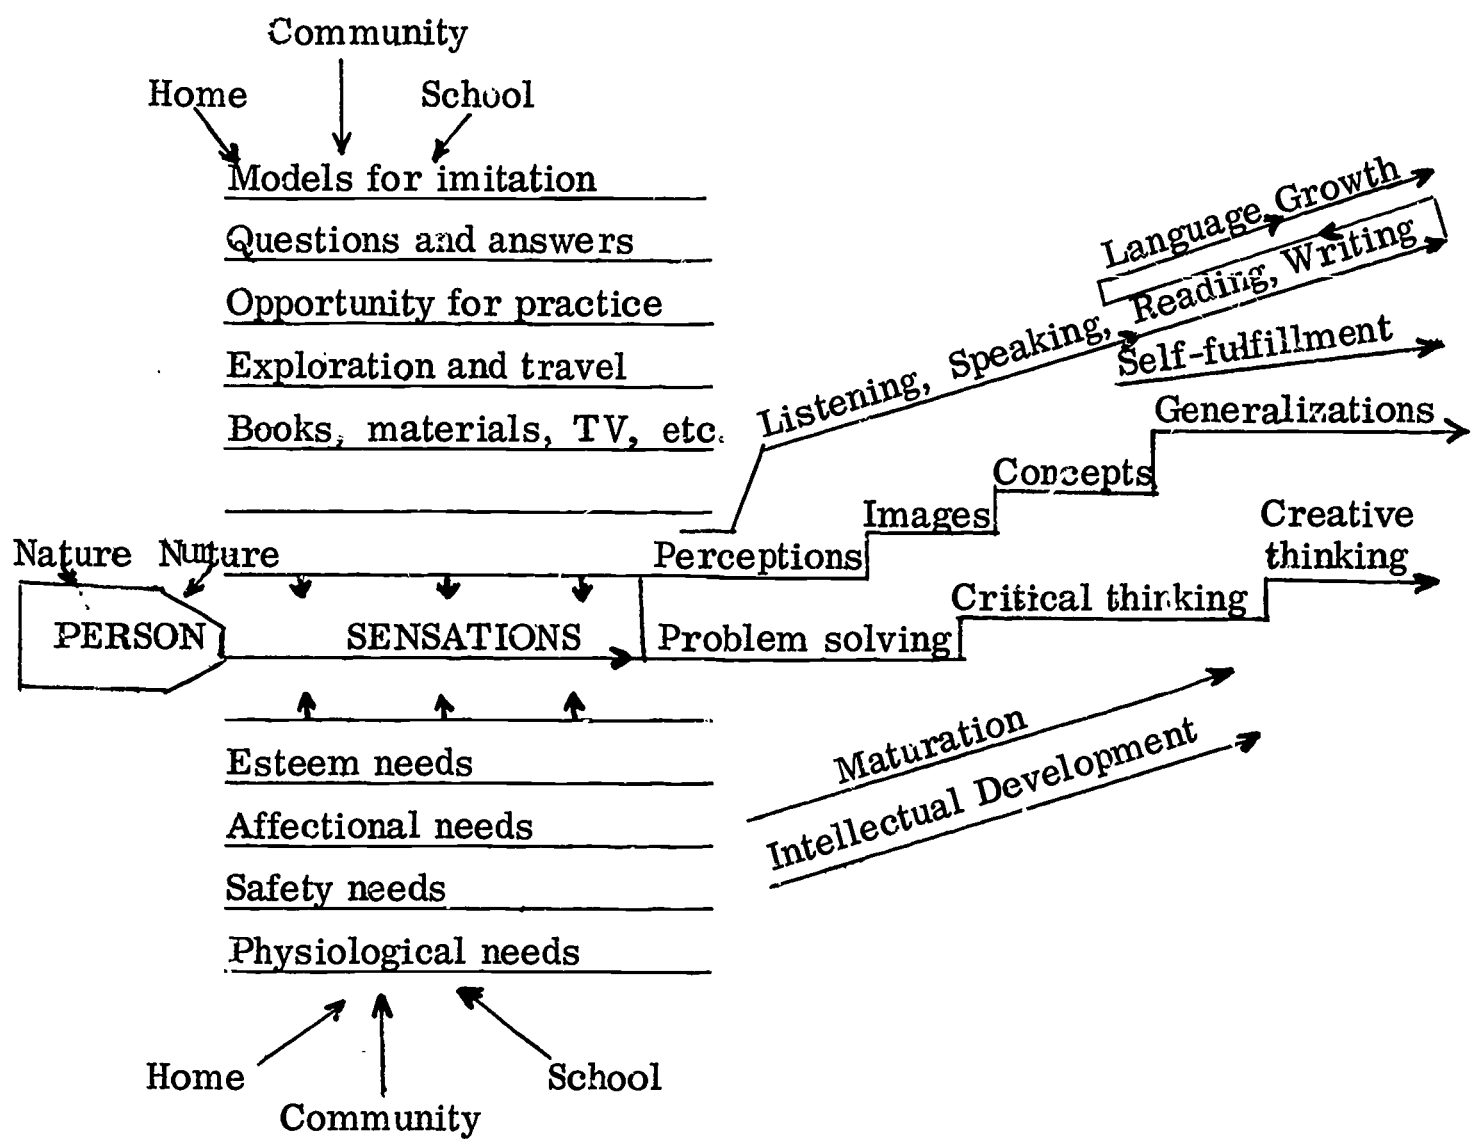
Community

Home

School

Models for imitation

Questions and answers

Opportunity for practice

Exploration and travel

Books, materials, TV, etc.

Language Growth

Reading, Writing

Listening, Speaking,

Self-fulfillment

Generalizations

Concepts

Images

Perceptions

Creative thinking

Critical thinking

Problem solving

Nature Nurture

PERSON

SENSATIONS

Maturation

Intellectual Development

Esteem needs

Affectional needs

Safety needs

Physiological needs

Home

School

Community